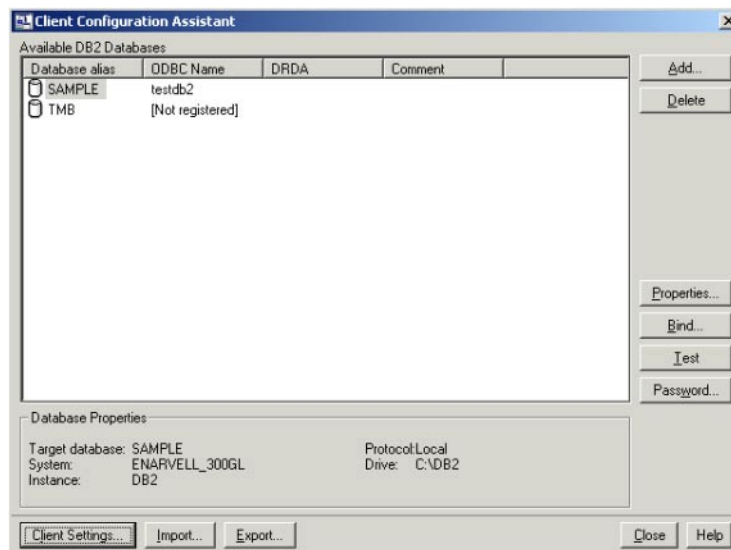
Client Configuration Assistant

Available DB2 Databases

| Database alias | ODBC Name | DRDA | Comment |
|---|---|---|---|
| SAMPLE | testdb2 | | |
| TMB | [Not registered] | | |

Add...
Delete
Properties...
Bind...
Test
Password...

Database Properties

Target database: SAMPLE
System: ENARVELL_300GL
Instance: DB2

Protocol:Local
Drive: C:\DB2

Client Settings...
Import...
Export...
Close
Help